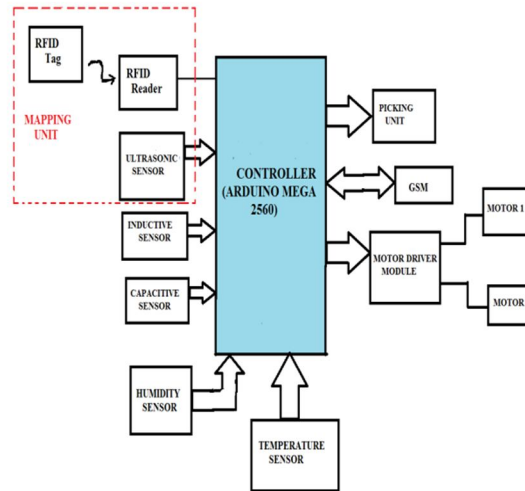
RFID Tag

RFID Reader

MAPPING UNIT

ULTRASONIC SENSOR

CONTROLLER (ARDUINO MEGA 2560)

PICKING UNIT

GSM

MOTOR 1

MOTOR DRIVER MODULE

MOTOR

INDUCTIVE SENSOR

CAPACITIVE SENSOR

HUMIDITY SENSOR

TEMPERATURE SENSOR